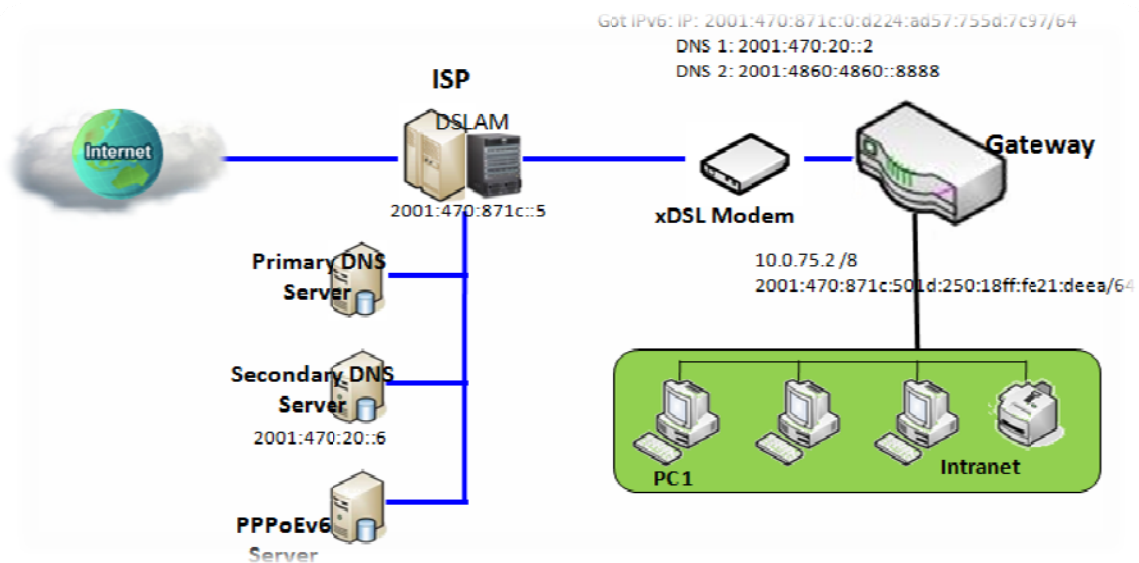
Got IPv6: IP: 2001:470:871c:0:d224:ad57:755d:7c97/64
DNS 1: 2001:470:20::2
DNS 2: 2001:4860:4860::8888

ISP

DSLAM

Internet

2001:470:871c::5

xDSL Modem

Gateway

Primary DNS Server

10.0.75.2 /8
2001:470:871c:501d:250:18ff:fe21:deea/64

Secondary DNS Server

2001:470:20::6

PC1

Intranet

PPPoEv6 Server